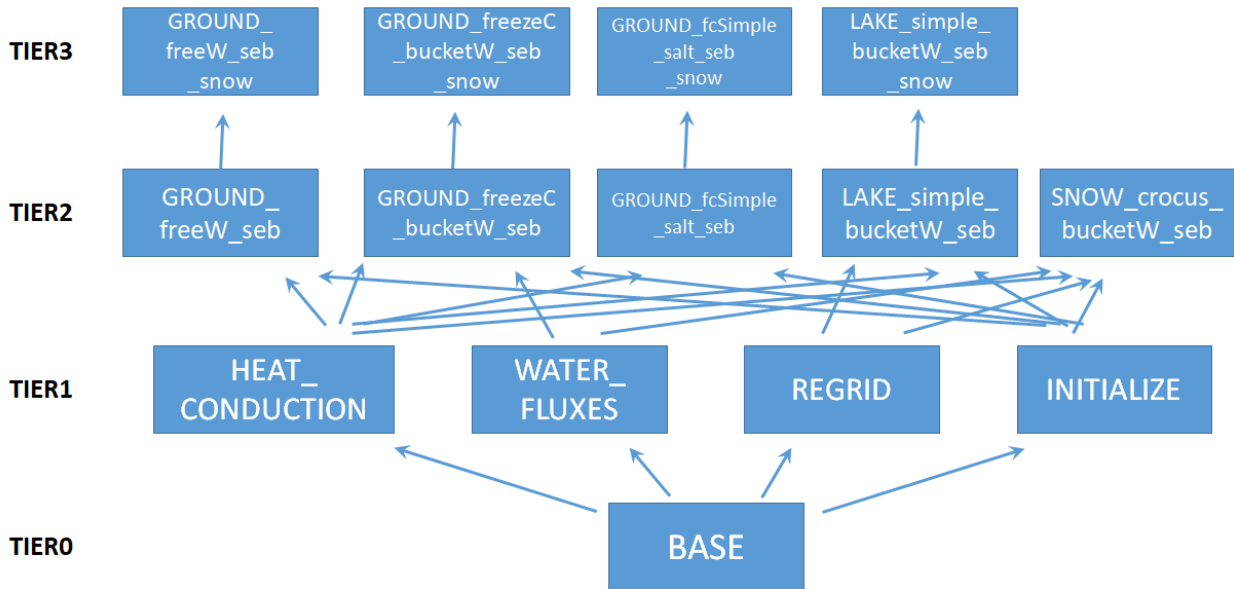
TIER3

GROUND_ freeW_seb _snow

GROUND_freezeC _bucketW_seb _snow

GROUND_fcSimple _salt_seb _snow

LAKE_simple_ bucketW_seb _snow

TIER2

GROUND_ freeW_seb

GROUND_freezeC _bucketW_seb

GROUND_fcSimple _salt_seb

LAKE_simple_ bucketW_seb

SNOW_crocus_ bucketW_seb

TIER1

HEAT_ CONDUCTION

WATER_ FLUXES

REGRID

INITIALIZE

TIER0

BASE